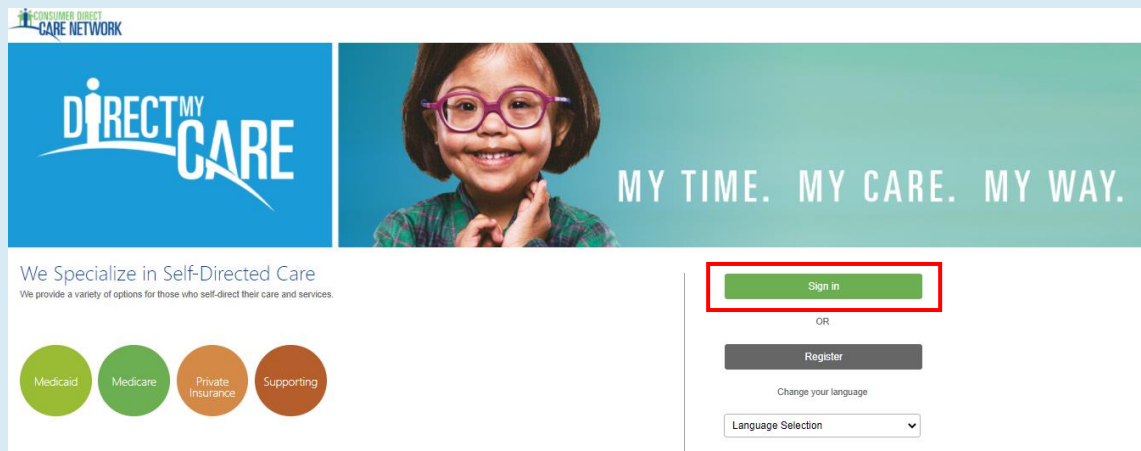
CONSUMER DIRECT CARE NETWORK

DIRECT MY CARE

MY TIME. MY CARE. MY WAY.

We Specialize in Self-Directed Care

We provide a variety of options for those who self-direct their care and services.

Medicaid

Medicare

Private Insurance

Supporting

Sign in

OR

Register

Change your language

Language Selection